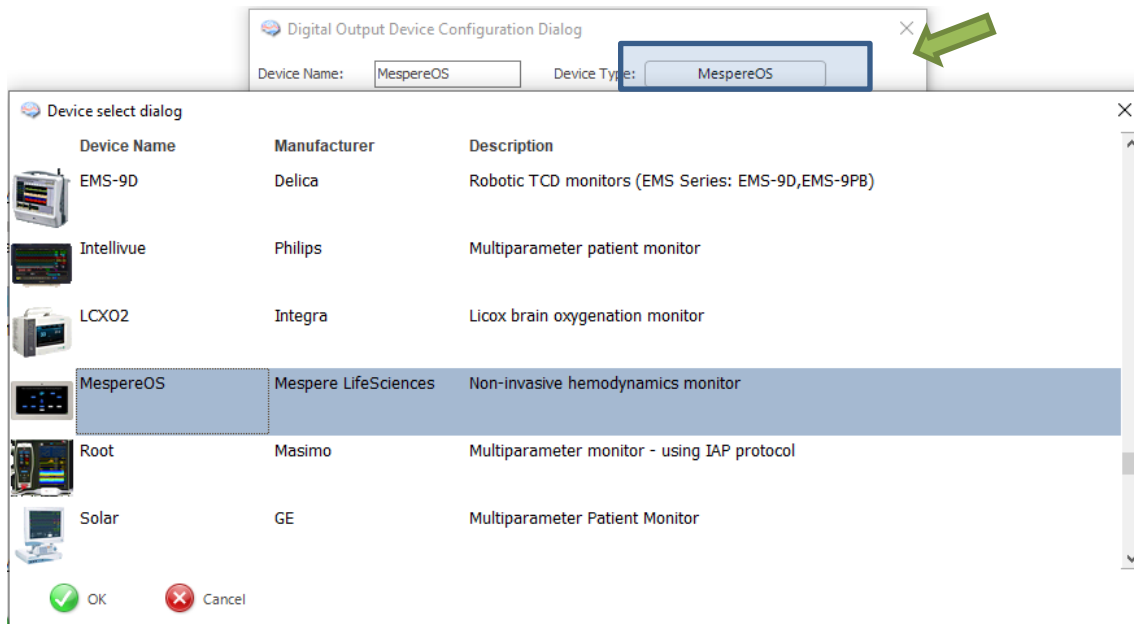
Digital Output Device Configuration Dialog

Device Name: MespereOS

Device Type: MespereOS

Device select dialog

| Device Name | Manufacturer | Description |
|---|---|---|
| EMS-9D | Delica | Robotic TCD monitors (EMS Series: EMS-9D,EMS-9PB) |
| Intellivue | Philips | Multiparameter patient monitor |
| LCXO2 | Integra | Licox brain oxygenation monitor |
| MespereOS | Mespere LifeSciences | Non-invasive hemodynamics monitor |
| Root | Masimo | Multiparameter monitor - using IAP protocol |
| Solar | GE | Multiparameter Patient Monitor |

OK

Cancel